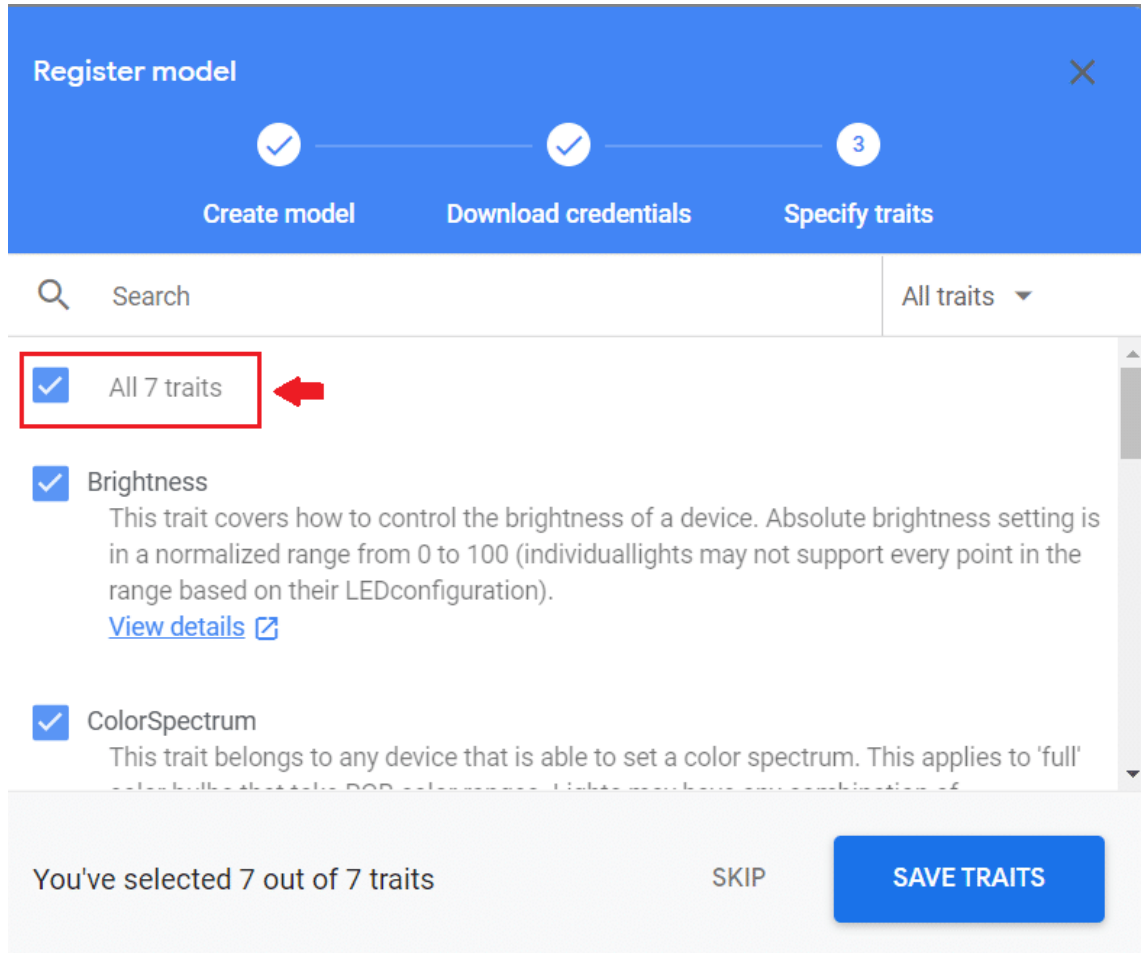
Register model

3

Create model

Download credentials

Specify traits

Search

All traits

All 7 traits

Brightness

This trait covers how to control the brightness of a device. Absolute brightness setting is in a normalized range from 0 to 100 (individuallights may not support every point in the range based on their LEDconfiguration).

View details

ColorSpectrum

This trait belongs to any device that is able to set a color spectrum. This applies to 'full' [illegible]

You've selected 7 out of 7 traits

SKIP

SAVE TRAITS